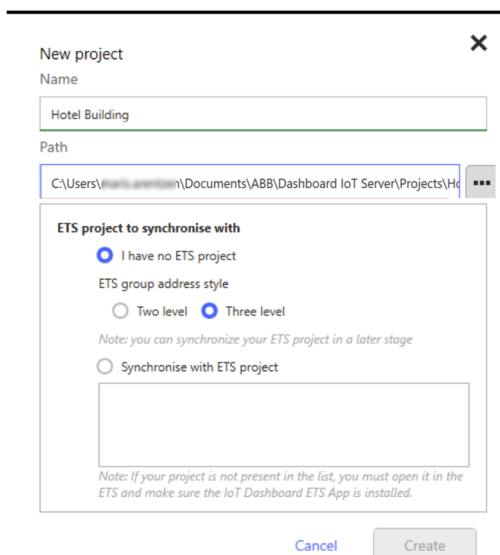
New project

Name

Hotel Building

Path

C:\Users\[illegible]\Documents\ABB\Dashboard IoT Server\Projects\Ho

...

ETS project to synchronise with

I have no ETS project

ETS group address style

Two level Three level

Note: you can synchronize your ETS project in a later stage

Synchronise with ETS project

Note: If your project is not present in the list, you must open it in the ETS and make sure the IoT Dashboard ETS App is installed.

Cancel Create